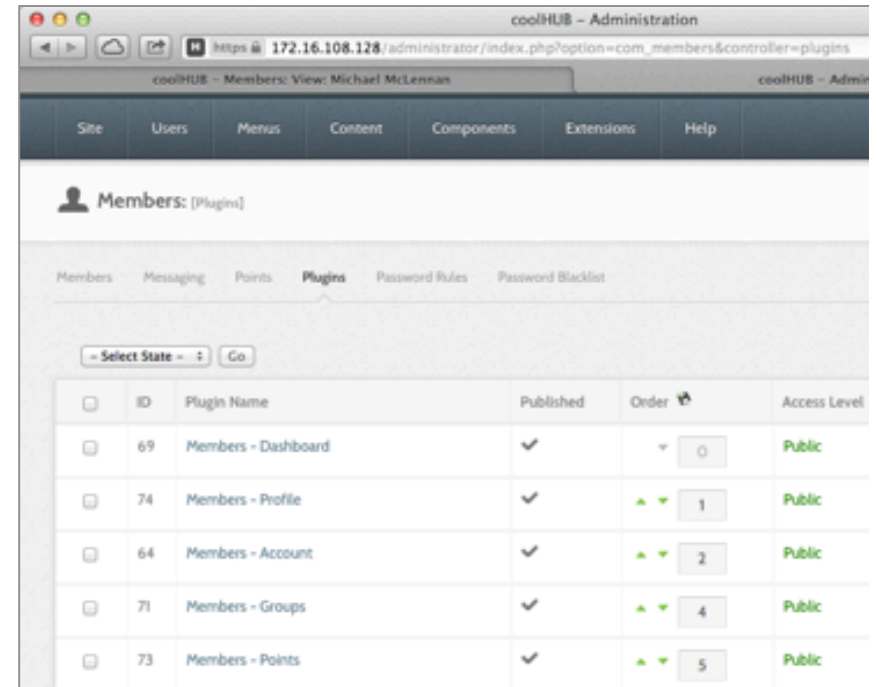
coolHUB – Administration

https 172.16.108.128/administrator/index.php?option=com_members&controller=plugins

coolHUB – Members: View: Michael McLennan

coolHUB – Admin

Site Users Menus Content Components Extensions Help

Members: [Plugins]

Members Messaging Points Plugins Password Rules Password Blacklist

- Select State - Go

| | ID | Plugin Name | Published | Order | Access Level |
|---|---|---|---|---|---|
| | 69 | Members - Dashboard | ✓ | 0 | Public |
| | 74 | Members - Profile | ✓ | 1 | Public |
| | 64 | Members - Account | ✓ | 2 | Public |
| | 71 | Members - Groups | ✓ | 4 | Public |
| | 73 | Members - Points | ✓ | 5 | Public |